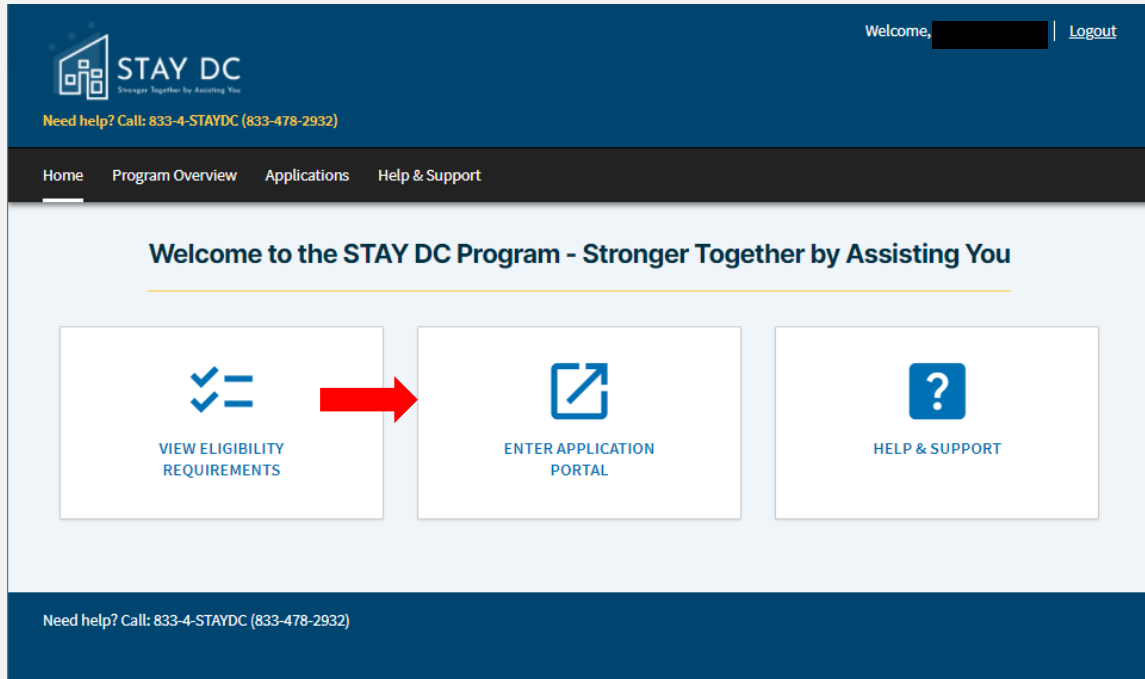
STAY DC
Stronger Together by Assisting You

Need help? Call: 833-4-STAYDC (833-478-2932)

Welcome, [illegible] | Logout

Home Program Overview Applications Help & Support

Welcome to the STAY DC Program - Stronger Together by Assisting You

VIEW ELIGIBILITY REQUIREMENTS

ENTER APPLICATION PORTAL

HELP & SUPPORT

Need help? Call: 833-4-STAYDC (833-478-2932)